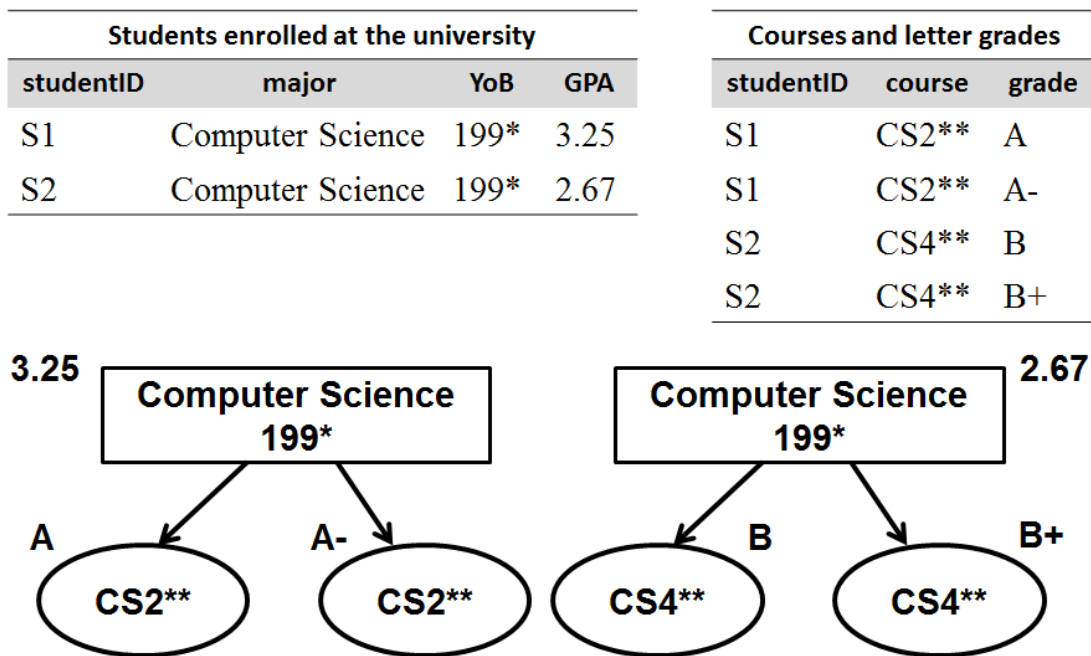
Students enrolled at the university

| studentID | major | YoB | GPA |
|---|---|---|---|
| S1 | Computer Science | 199* | 3.25 |
| S2 | Computer Science | 199* | 2.67 |

Courses and letter grades

| studentID | course | grade |
|---|---|---|
| S1 | CS2** | A |
| S1 | CS2** | A- |
| S2 | CS4** | B |
| S2 | CS4** | B+ |

3.25
Computer Science
199*

A
CS2**

A-
CS2**

2.67
Computer Science
199*

B
CS4**

B+
CS4**